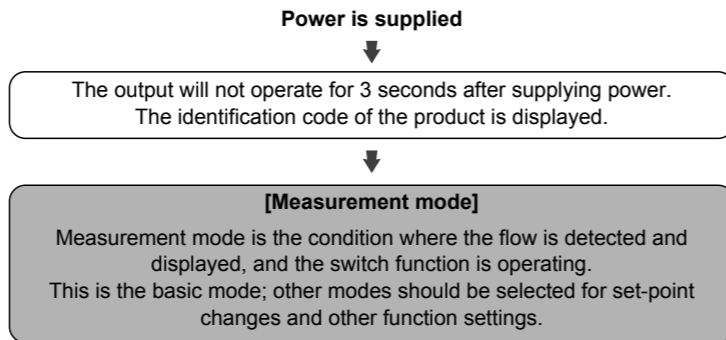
Power is supplied

The output will not operate for 3 seconds after supplying power.
The identification code of the product is displayed.

[Measurement mode]

Measurement mode is the condition where the flow is detected and displayed, and the switch function is operating.
This is the basic mode; other modes should be selected for set-point changes and other function settings.